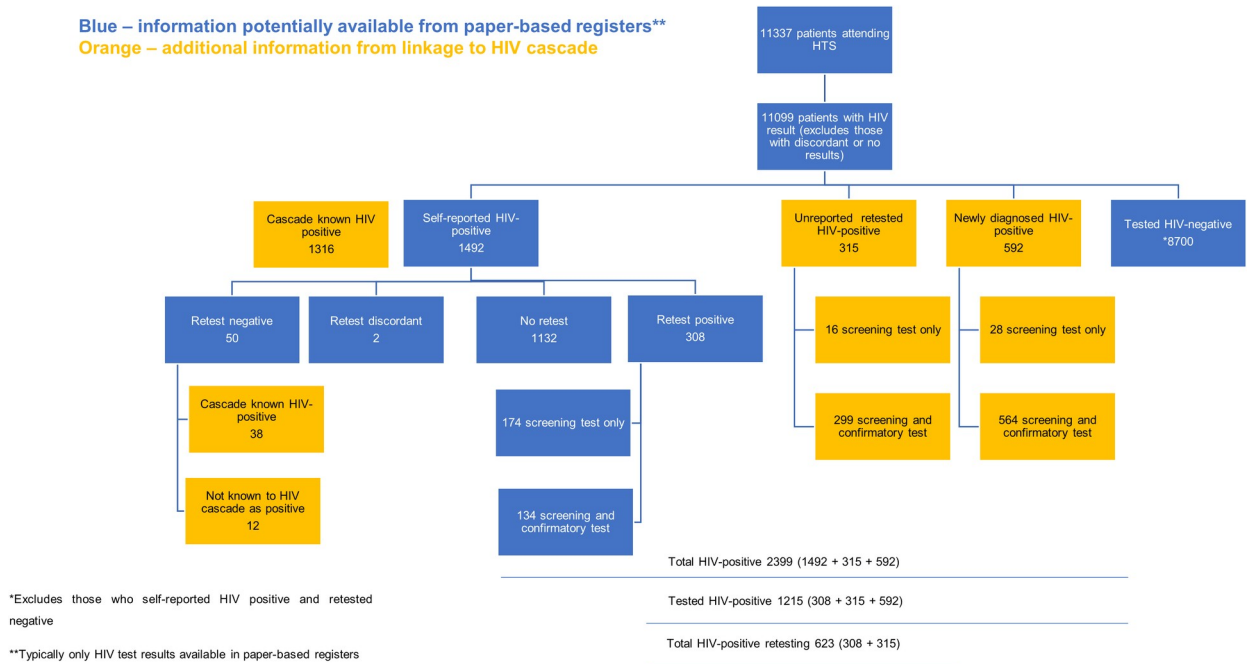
Blue – information potentially available from paper-based registers**
Orange – additional information from linkage to HIV cascade

11337 patients attending HTS

11099 patients with HIV result (excludes those with discordant or no results)

Cascade known HIV positive
1316

Self-reported HIV-positive
1492

Unreported retested HIV-positive
315

Newly diagnosed HIV-positive
592

Tested HIV-negative
*8700

Retest negative
50

Retest discordant
2

No retest
1132

Retest positive
308

16 screening test only

299 screening and confirmatory test

28 screening test only

564 screening and confirmatory test

Cascade known HIV-positive
38

Not known to HIV cascade as positive
12

174 screening test only

134 screening and confirmatory test

Total HIV-positive 2399 (1492 + 315 + 592)

Tested HIV-positive 1215 (308 + 315 + 592)

Total HIV-positive retesting 623 (308 + 315)

*Excludes those who self-reported HIV positive and retested negative

**Typically only HIV test results available in paper-based registers